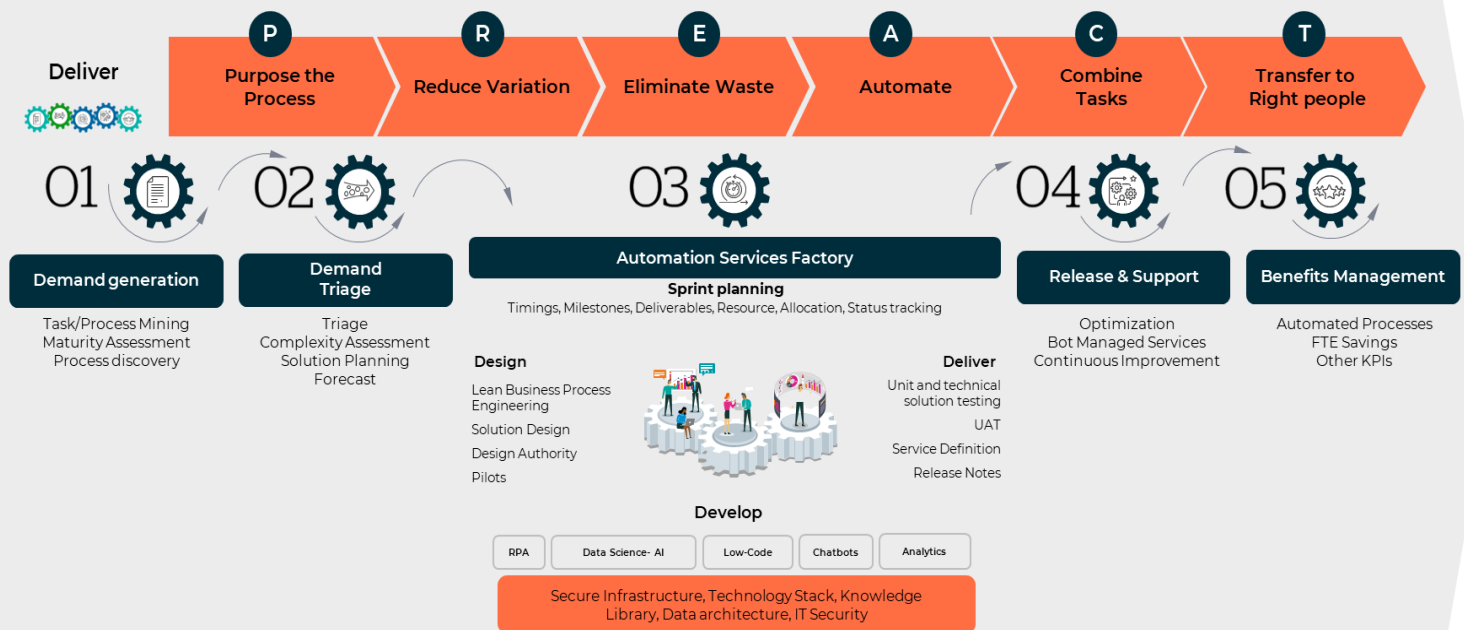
Deliver

P
Purpose the Process

R
Reduce Variation

E
Eliminate Waste

A
Automate

C
Combine Tasks

T
Transfer to Right people

01

Demand generation

Task/Process Mining
Maturity Assessment
Process discovery

02

Demand Triage

Triage
Complexity Assessment
Solution Planning
Forecast

03

Automation Services Factory

Sprint planning
Timings, Milestones, Deliverables, Resource, Allocation, Status tracking

Design
Lean Business Process Engineering
Solution Design
Design Authority
Pilots

Deliver
Unit and technical solution testing
UAT
Service Definition
Release Notes

Develop

RPA
Data Science- AI
Low-Code
Chatbots
Analytics

Secure Infrastructure, Technology Stack, Knowledge Library, Data architecture, IT Security

04

Release & Support

Optimization
Bot Managed Services
Continuous Improvement

05

Benefits Management

Automated Processes
FTE Savings
Other KPIs